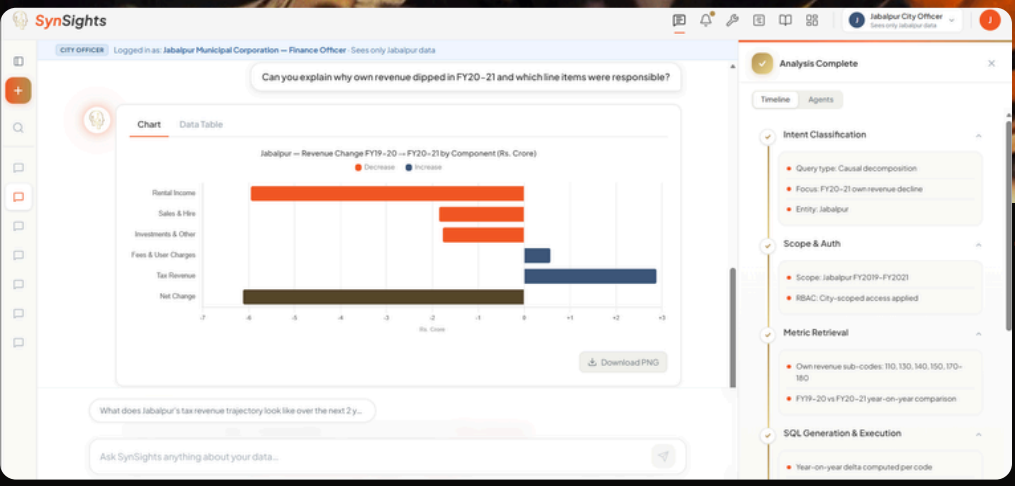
SynSights

Jabalpur City Officer
Sees only Jabalpur data

J

CITY OFFICER Logged in as: Jabalpur Municipal Corporation — Finance Officer · Sees only Jabalpur data

Can you explain why own revenue dipped in FY20-21 and which line items were responsible?

Chart Data Table

Jabalpur — Revenue Change FY19-20 → FY20-21 by Component (Rs. Crore)

Decrease Increase

Rental Income
Sales & Hire
Investments & Other
Fees & User Charges
Tax Revenue
Net Change

-7 -6 -5 -4 -3 -2 -1 0 +1 +2 +3

Rs. Crore

Download PNG

What does Jabalpur's tax revenue trajectory look like over the next 2 y...

Ask SynSights anything about your data...

Analysis Complete

Timeline Agents

Intent Classification

Query type: Causal decomposition

Focus: FY20-21 own revenue decline

Entity: Jabalpur

Scope & Auth

Scope: Jabalpur FY2019-FY2021

RBAC: City-scoped access applied

Metric Retrieval

Own revenue sub-codes: 110, 130, 140, 150, 170-180

FY19-20 vs FY20-21 year-on-year comparison

SQL Generation & Execution

Year-on-year delta computed per code